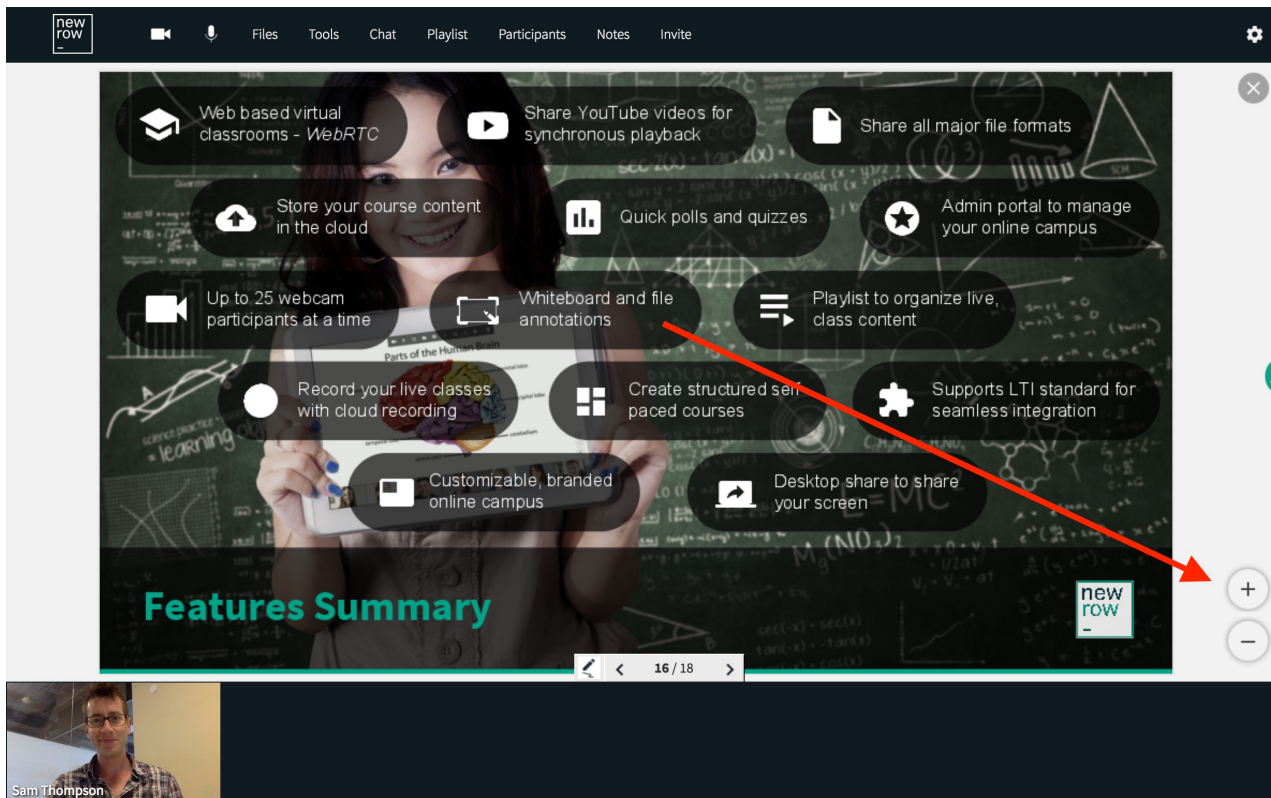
new row _

Files Tools Chat Playlist Participants Notes Invite

Web based virtual classrooms - *WebRTC*

Share YouTube videos for synchronous playback

Share all major file formats

Store your course content in the cloud

Quick polls and quizzes

Admin portal to manage your online campus

Up to 25 webcam participants at a time

Whiteboard and file annotations

Playlist to organize live, class content

Record your live classes with cloud recording

Create structured self paced courses

Supports LTI standard for seamless integration

Customizable, branded online campus

Desktop share to share your screen

Features Summary

new row _

16 / 18

Sam Thompson